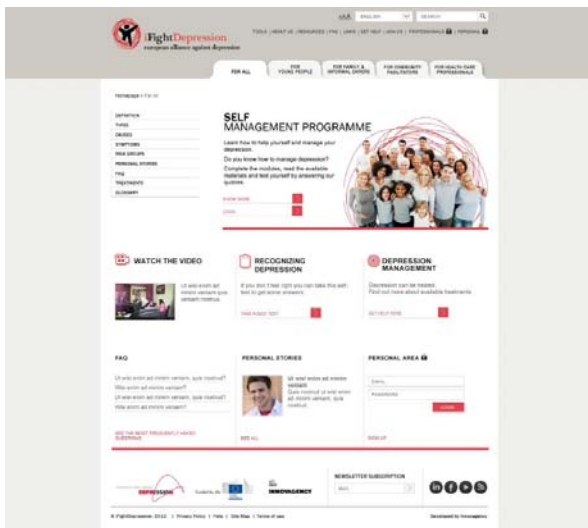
iFightDepression
european alliance against depression

AAA ENGLISH SEARCH

TOOLS | ABOUT US | RESOURCES | FAQ | LINKS | GET HELP | LOG IN | PROFESSIONALS | PERSONAL

FOR ALL | FOR YOUNG PEOPLE | FOR FAMILY & INFORMAL CARERS | FOR COMMUNITY FACILITATORS | FOR HEALTH CARE PROFESSIONALS

Homepage > For All

DEFINITION
TYPES
CAUSES
SYMPTOMS
RISK GROUPS
PERSONAL STORIES
FAQ
TREATMENTS
GLOSSARY

SELF MANAGEMENT PROGRAMME

Learn how to help yourself and manage your depression.
Do you know how to manage depression?
Complete the modules, read the available materials and test yourself by answering our quizzes.

KNOW MORE
LOGIN

WATCH THE VIDEO

Ut wisi enim ad minim veniam quis veniam nostrud.

RECOGNIZING DEPRESSION

If you don't feel right you can take this self-test to get some answers.

TAKE A SELF TEST

DEPRESSION MANAGEMENT

Depression can be treated. Find out more about available treatments.

GET HELP NOW

FAQ

Ut wisi enim ad minim veniam, quis nostrud?
Wisi enim ad minim veniam?
Ut wisi enim ad minim veniam, quis nostrud?
Wisi enim ad minim veniam?

SEE THE MOST FREQUENTLY ASKED QUESTIONS

PERSONAL STORIES

Ut wisi enim ad minim veniam.
Quis nostrud ut wisi enim ad minim veniam, quis nostrud.

SEE ALL

PERSONAL AREA

EMAIL
PASSWORD
LOGIN

SIGN UP

DEPRESSION
funded by the
INNOVAGENCY

NEWSLETTER SUBSCRIPTION
MAIL

© iFightDepression 2012 | Privacy Policy | Help | Site Map | Terms of use

Developed by Innovagency